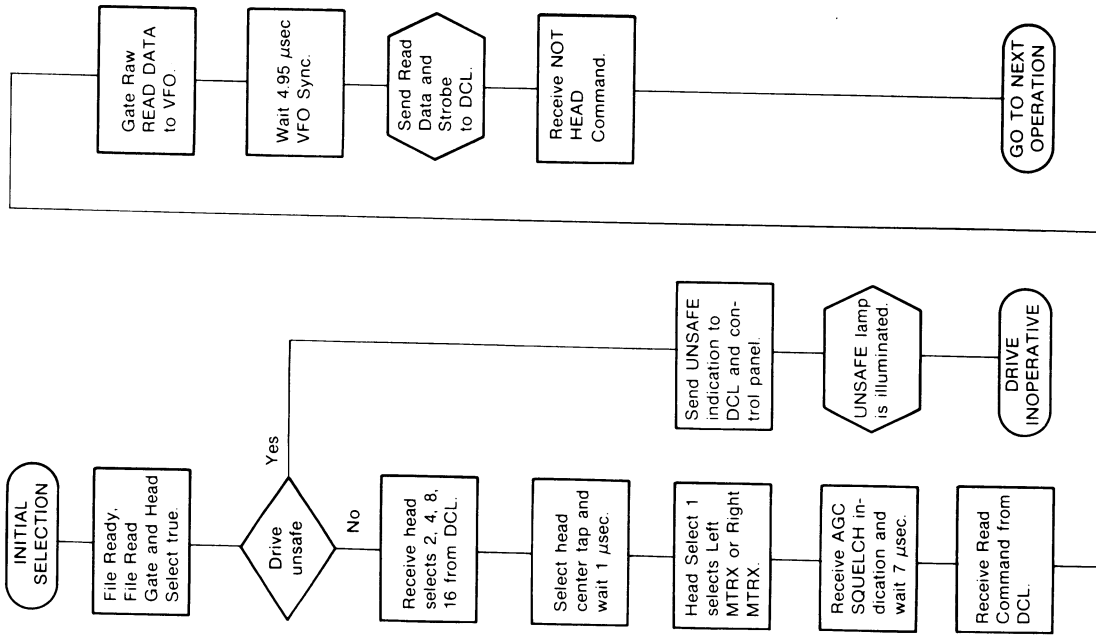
Gate Raw READ DATA to VFO.

Wait 4.95 $\mu$sec VFO Sync.

Send Read Data and Strobe to DCL.

Receive NOT HEAD Command.

GO TO NEXT OPERATION

INITIAL SELECTION

File Ready, File Read Gate and Head Select true.

Drive unsafe

Yes

No

Send UNSAFE indication to DCL and control panel.

UNSAFE lamp is illuminated.

DRIVE INOPERATIVE

Receive head selects 2, 4, 8, 16 from DCL.

Select head center tap and wait 1 $\mu$sec.

Head Select 1 selects Left MTRX or Right MTRX.

Receive AGC SQUELCH indication and wait 7 $\mu$sec.

Receive Read Command from DCL.